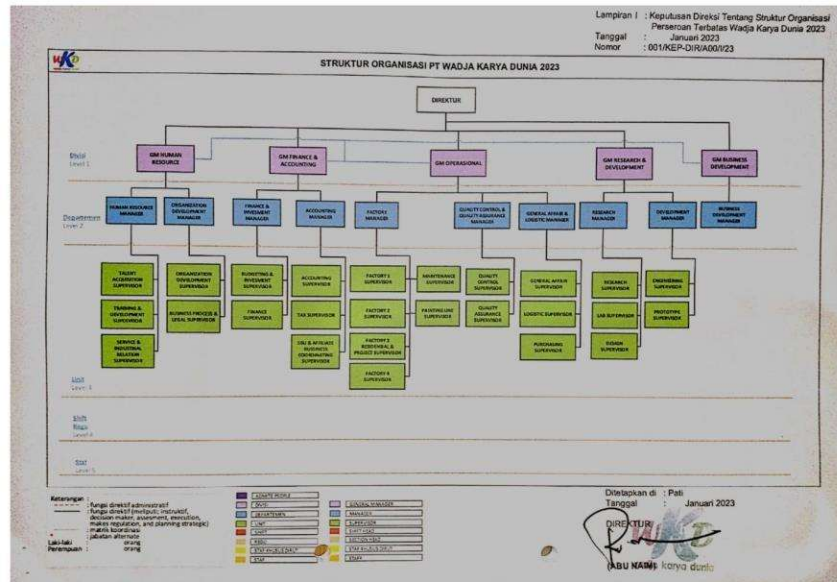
Lampiran I : Keputusan Direksi Tentang Struktur Organisasi Perseroan Terbatas Wadja Karya Dunia 2023
Tanggal : Januari 2023
Nomor : 001/KEP-DIR/A00/I/23

STRUKTUR ORGANISASI PT WADJA KARYA DUNIA 2023

DIREKTUR

Divisi
Level 1

GM HUMAN RESOURCE

GM FINANCE & ACCOUNTING

GM OPERASIONAL

GM RESEARCH & DEVELOPMENT

GM BUSINESS DEVELOPMENT

Department
Level 2

HUMAN RESOURCE MANAGER

ORGANIZATION DEVELOPMENT MANAGER

FINANCE & INVESMENT MANAGER

ACCOUNTING MANAGER

FACTORY MANAGER

QUALITY CONTROL & QUALITY ASSURANCE MANAGER

GENERAL AFFAIR & LOGISTIC MANAGER

RESEARCH MANAGER

DEVELOPMENT MANAGER

BUSINESS DEVELOPMENT MANAGER

TALENT ACQUISITION SUPERVISOR

TRAINING & DEVELOPMENT SUPERVISOR

SERVICE & INDUSTRIAL RELATION SUPERVISOR

ORGANIZATION DEVELOPMENT SUPERVISOR

BUSINESS PROCESS & LEGAL SUPERVISOR

BUDGETING & INVESMENT SUPERVISOR

FINANCE SUPERVISOR

ACCOUNTING SUPERVISOR

TAX SUPERVISOR

SBU & AFFILIATE BUSINESS COORDINATING SUPERVISOR

FACTORY 1 SUPERVISOR

FACTORY 2 SUPERVISOR

FACTORY 3 BOROSHAL & PROJECT SUPERVISOR

FACTORY 4 SUPERVISOR

MAINTENANCE SUPERVISOR

PAINTING LINE SUPERVISOR

QUALITY CONTROL SUPERVISOR

QUALITY ASSURANCE SUPERVISOR

GENERAL AFFAIR SUPERVISOR

LOGISTIC SUPERVISOR

PURCHASING SUPERVISOR

RESEARCH SUPERVISOR

LAB SUPERVISOR

DESIGN SUPERVISOR

ENGINEERING SUPERVISOR

PROTOTYPE SUPERVISOR

Unit
Level 3

Shift
Regu
Level 4

Staf
Level 5

Keterangan :
Fungsi direktif administratif
Fungsi direktif (melipud: instruktif, decision maker, assesment, execution, makes regulation, and planning strategic)
matrik koordinasi
Jabatan alternate
Laki-laki : orang
Perempuan : orang

CORPORATE PEOPLE
DIVISI
DEPARTEMEN
UNIT
SHIFT
REGU
STAF BAGIAN GROUP
STAF
GENERAL MANAGER
MANAGER
SUPERVISOR
SHIFT HEAD
SECTION HEAD
STAF BAGIAN GROUP
STAFF

Ditetapkan di : Pati
Tanggal : Januari 2023
DIREKTUR
ABU NAIM
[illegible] karya dunia